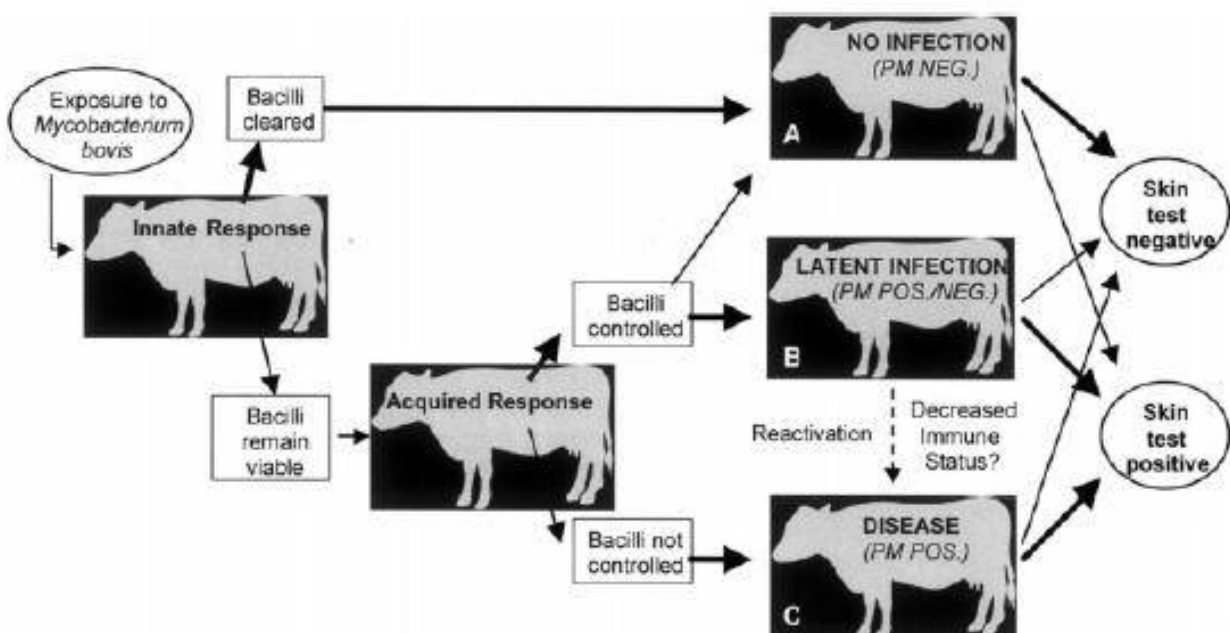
Exposure to *Mycobacterium bovis*

Bacilli cleared

Innate Response

Bacilli remain viable

Acquired Response

Bacilli controlled

Bacilli not controlled

NO INFECTION
(PM NEG.)
A

LATENT INFECTION
(PM POS./NEG.)
B

Reactivation

Decreased Immune Status?

DISEASE
(PM POS.)
C

Skin test negative

Skin test positive